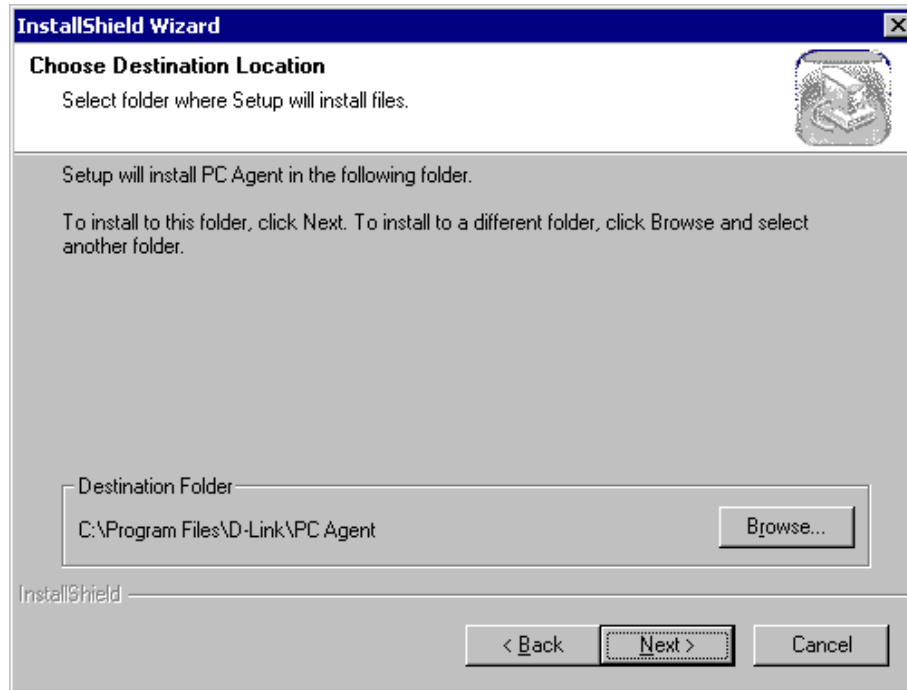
InstallShield Wizard

Choose Destination Location

Select folder where Setup will install files.

Setup will install PC Agent in the following folder.

To install to this folder, click Next. To install to a different folder, click Browse and select another folder.

Destination Folder

C:\Program Files\D-Link\PC Agent

Browse...

InstallShield

< Back

Next >

Cancel